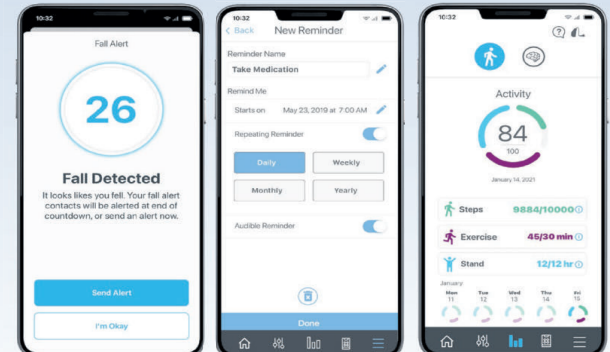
10:32

Fall Alert

26

Fall Detected

It looks likes you fell. Your fall alert contacts will be alerted at end of countdown, or send an alert now.

Send Alert

I'm Okay

10:32

< Back New Reminder

Reminder Name

Take Medication

Remind Me

Starts on May 23, 2019 at 7:00 AM

Repeating Reminder

Daily

Weekly

Monthly

Yearly

Audible Reminder

Done

10:32

Activity

84

100

January 14, 2021

Steps 9884/10000

Exercise 45/30 min

Stand 12/12 hr

January

Mon 11

Tue 12

Wed 13

Thu 14

Fri 15